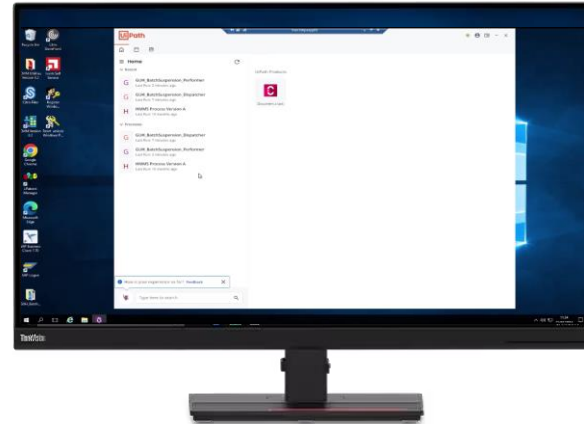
UiPath

Home

Recent

GUM_BatchSupervision_Performer
Last Run: 3 minutes ago

GUM_BatchSupervision_Dispatcher
Last Run: 5 minutes ago

MMMS Process Version A
Last Run: 10 minutes ago

Pinned

GUM_BatchSupervision_Performer
Last Run: 7 minutes ago

GUM_BatchSupervision_Dispatcher
Last Run: 8 minutes ago

MMMS Process Version A
Last Run: 10 minutes ago

Default Products

C

Documentation

How is your experience so far? Feedback

Type here to search

Recycle Bin

Google Chrome

Microsoft Edge

ThinkVision